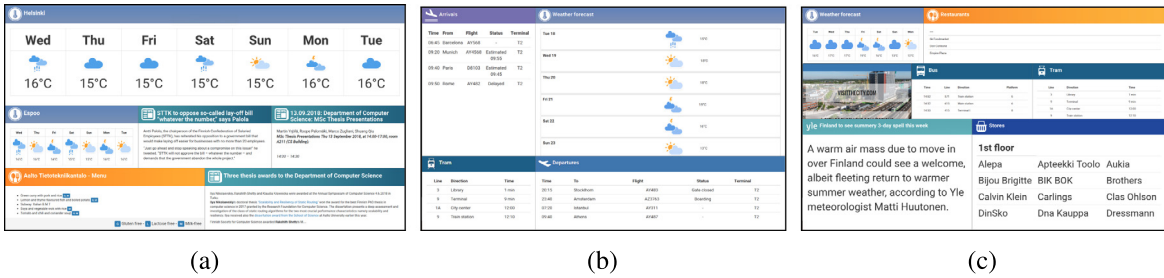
Helsinki

| Wed | Thu | Fri | Sat | Sun | Mon | Tue |
|---|---|---|---|---|---|---|
| 16°C | 15°C | 15°C | 15°C | 15°C | 16°C | 16°C |

Espoo

STTK to oppose so-called lay-off bill "whatever the number," says Palola

13.09.2018: Department of Computer Science: MSc Thesis Presentations

Aalto Tietotekniikantalo - Menu

Three thesis awards to the Department of Computer Science

(a)

Arrivals

Weather forecast

| Time | From | Flight | Status | Terminal |
|---|---|---|---|---|
| 09:40 | Barcelona | AY568 | - | T2 |
| 09:20 | Munich | AY4068 | Estimated 09:35 | T2 |
| 09:40 | Paris | D8102 | Estimated 09:55 | T2 |
| 09:40 | Rome | AY403 | Delayed | T2 |

Tue 18
Wed 19
Thu 20
Fri 21
Sat 22
Sun 23

Tram

| Line | Direction | Time |
|---|---|---|
| 5 | Library | 1 min |
| 9 | Terminal | 9 min |
| 14 | City center | 12 min |
| 9 | Train station | 12:10 |

Departures

| Time | To | Flight | Status | Terminal |
|---|---|---|---|---|
| 20:15 | Stockholm | AY463 | Gate closed | T2 |
| 23:40 | Amsterdam | AZ3193 | Boarding | T2 |
| 07:20 | Istanbul | AY311 | - | T2 |
| 09:40 | Athens | AY497 | - | T2 |

(b)

Weather forecast

Restaurants

Bus

Tram

yle Finland to see summery 3-day spell this week

A warm air mass due to move in over Finland could see a welcome, albeit fleeting return to warmer summer weather, according to Yle meteorologist Matti Huutonen.

Stores

1st floor

| Alepa | Apteekki Toolo | Aukia |
|---|---|---|
| Bijou Brigitte | BIK BOK | Brothers |
| Calvin Klein | Carlings | Clas Ohlson |
| DinSko | Dna Kauppa | Dressmann |

(c)